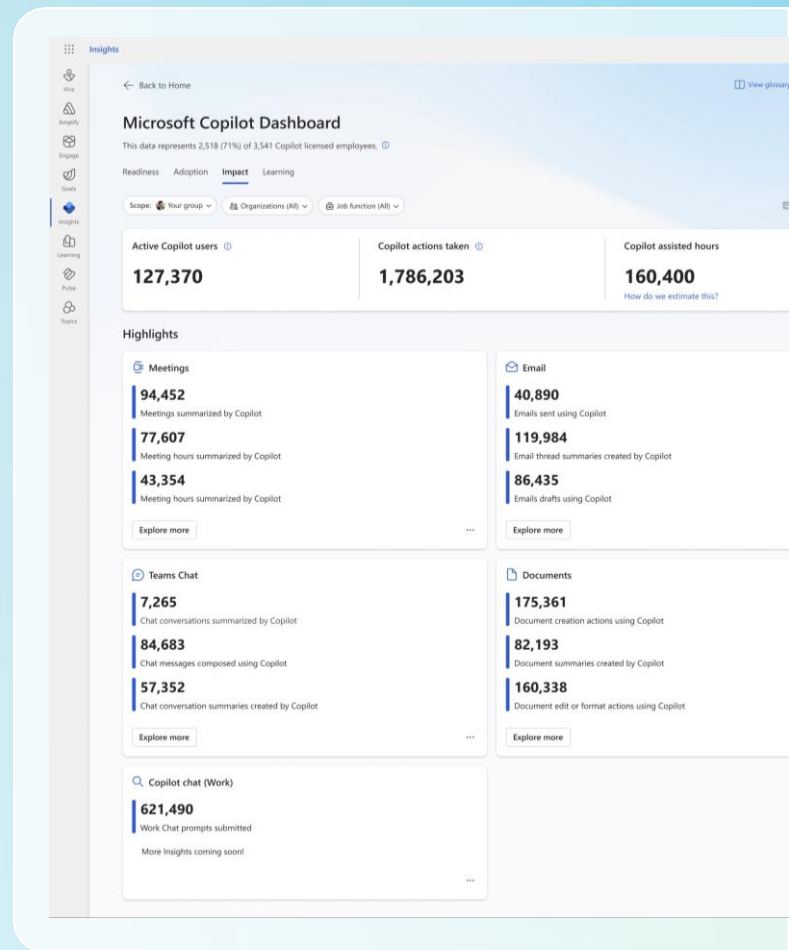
Insights

Viva
Amplify
Engage
Goals
Insights
Learning
Pulse
Topics

← Back to Home

View glossary

Microsoft Copilot Dashboard

This data represents 2,518 (71%) of 3,541 Copilot licensed employees.

Readiness Adoption Impact Learning

Scope: Your group
Organizations (All)
Job function (All)

Active Copilot users
127,370

Copilot actions taken
1,786,203

Copilot assisted hours
160,400
How do we estimate this?

Highlights

Meetings
94,452
Meetings summarized by Copilot
77,607
Meeting hours summarized by Copilot
43,354
Meeting hours summarized by Copilot
Explore more
...

Email
40,890
Emails sent using Copilot
119,984
Email thread summaries created by Copilot
86,435
Emails drafts using Copilot
Explore more

Teams Chat
7,265
Chat conversations summarized by Copilot
84,683
Chat messages composed using Copilot
57,352
Chat conversation summaries created by Copilot
Explore more
...

Documents
175,361
Document creation actions using Copilot
82,193
Document summaries created by Copilot
160,338
Document edit or format actions using Copilot
Explore more

Copilot chat (Work)
621,490
Work Chat prompts submitted
More Insights coming soon!
...